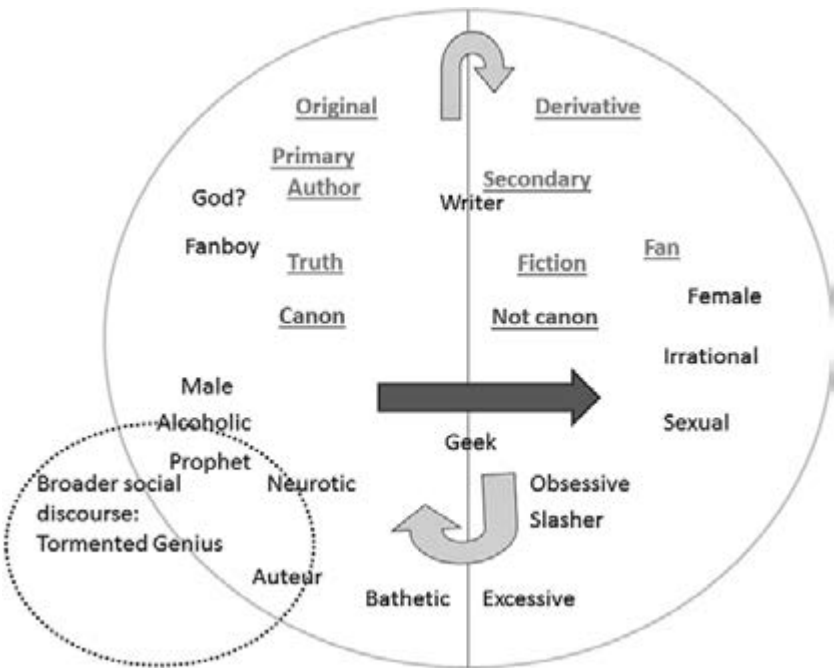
Original

Derivative

Primary Author

God?

Secondary

Writer

Fanboy

Truth

Fiction

Fan

Female

Canon

Not canon

Irrational

Male

Alcoholic

Sexual

Geek

Prophet

Broader social discourse: Tormented Genius

Neurotic

Obsessive

Slasher

Auteur

Bathetic

Excessive